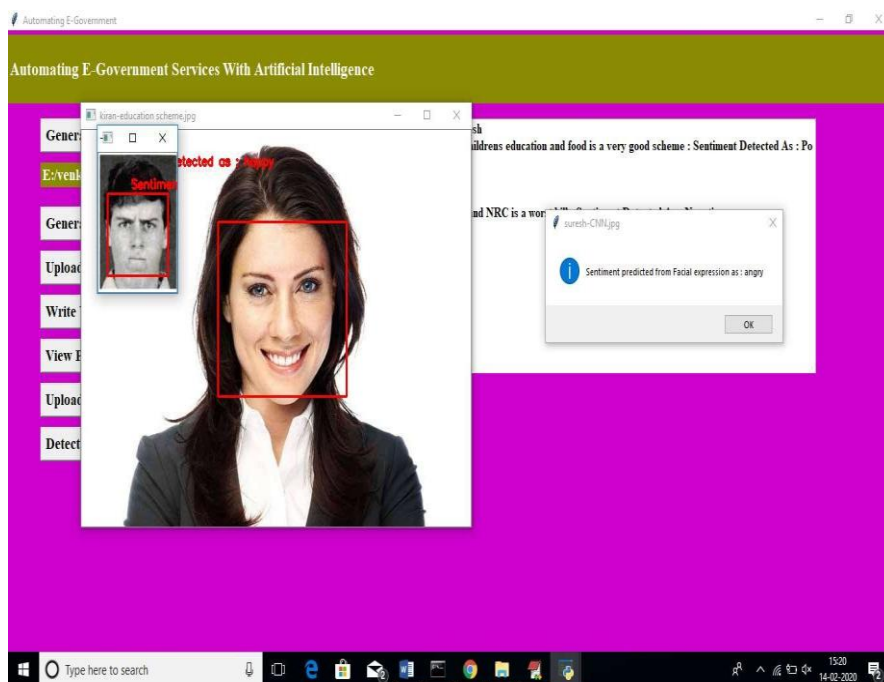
Automating E-Government

Automating E-Government Services With Artificial Intelligence

kiran-education scheme.jpg

Gener

E:/venk

Gener

Uploa

Write

View

Uploa

Detect

Sentime

etected as : Happy

sh
ildrens education and food is a very good scheme : Sentiment Detected As : Po

nd NRC is a wor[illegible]

suresh-CNN.jpg

Sentiment predicted from Facial expression as : angry

OK

Type here to search

15:20
14-02-2020